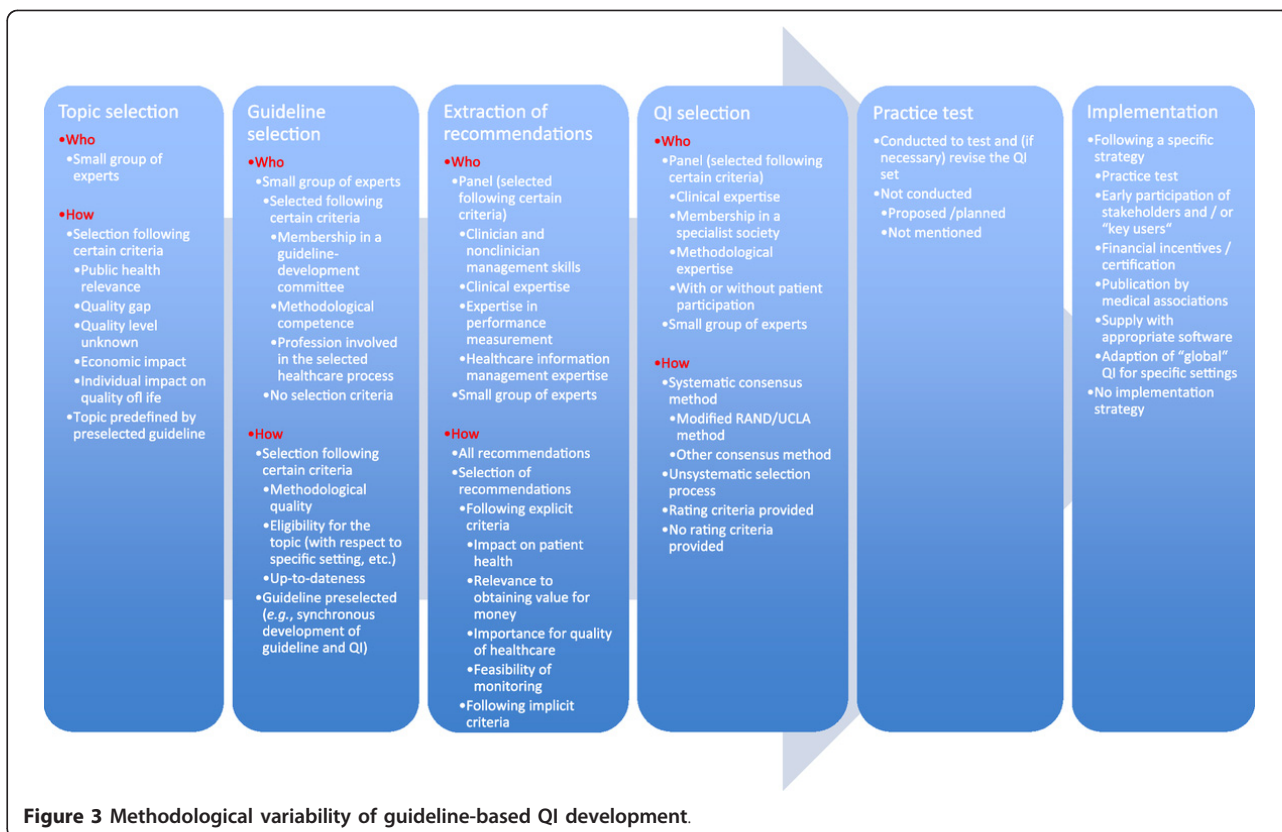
Topic selection
•Who
•Small group of experts
•How
•Selection following certain criteria
•Public health relevance
•Quality gap
•Quality level unknown
•Economic impact
•Individual impact on quality ofl ife
•Topic predefined by preselected guideline

Guideline selection
•Who
•Small group of experts
•Selected following certain criteria
•Membership in a guideline-development committee
•Methodological competence
•Profession involved in the selected healthcare process
•No selection criteria
•How
•Selection following certain criteria
•Methodological quality
•Eligibility for the topic (with respect to specific setting, etc.)
•Up-to-dateness
•Guideline preselected (*e.g.*, synchronous development of guideline and QI)

Extraction of recommendations
•Who
•Panel (selected following certain criteria)
•Clinician and nonclinician management skills
•Clinical expertise
•Expertise in performance measurement
•Healthcare information management expertise
•Small group of experts
•How
•All recommendations
•Selection of recommendations
•Following explicit criteria
•Impact on patient health
•Relevance to obtaining value for money
•Importance for quality of healthcare
•Feasibility of monitoring
•Following implicit criteria

QI selection
•Who
•Panel (selected following certain criteria)
•Clinical expertise
•Membership in a specialist society
•Methodological expertise
•With or without patient participation
•Small group of experts
•How
•Systematic consensus method
•Modified RAND/UCLA method
•Other consensus method
•Unsystematic selection process
•Rating criteria provided
•No rating criteria provided

Practice test
•Conducted to test and (if necessary) revise the QI set
•Not conducted
•Proposed /planned
•Not mentioned

Implementation
•Following a specific strategy
•Practice test
•Early participation of stakeholders and / or "key users"
•Financial incentives / certification
•Publication by medical associations
•Supply with appropriate software
•Adaption of "global" QI for specific settings
•No implementation strategy

**Figure 3** **Methodological variability of guideline-based QI development**.